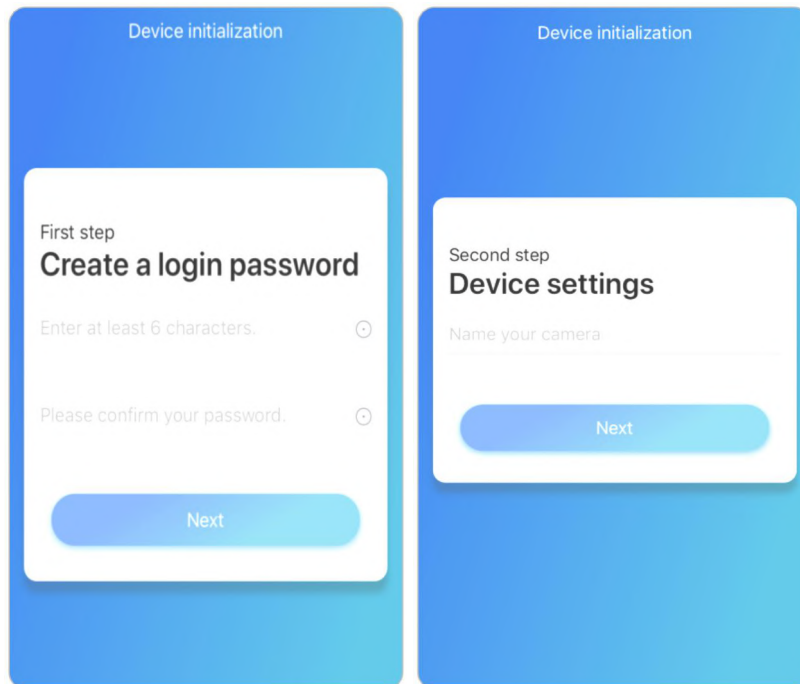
Device initialization

First step
Create a login password

Enter at least 6 characters.

Please confirm your password.

Next

Device initialization

Second step
Device settings

Name your camera

Next